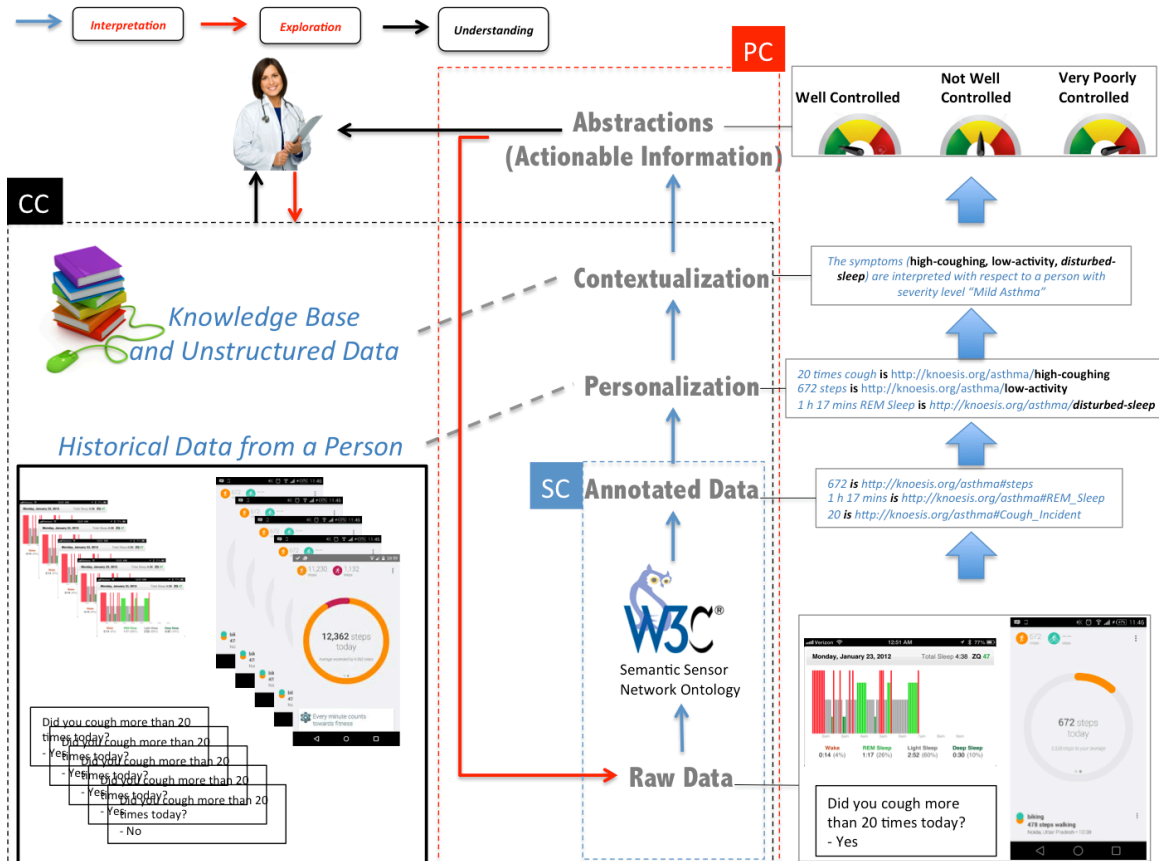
Interpretation Exploration Understanding

PC

Abstractions (Actionable Information)

Well Controlled
Not Well Controlled
Very Poorly Controlled

CC

Contextualization

The symptoms (high-coughing, low-activity, disturbed-sleep) are interpreted with respect to a person with severity level "Mild Asthma"

Knowledge Base and Unstructured Data

Personalization

20 times cough is http://knoesis.org/asthma/high-coughing
672 steps is http://knoesis.org/asthma/low-activity
1 h 17 mins REM Sleep is http://knoesis.org/asthma/disturbed-sleep

Historical Data from a Person

SC Annotated Data

672 is http://knoesis.org/asthma#steps
1 h 17 mins is http://knoesis.org/asthma#REM_Sleep
20 is http://knoesis.org/asthma#Cough_Incident

W3C®
Semantic Sensor Network Ontology

12,362 steps today

Monday, January 23, 2012 Total Sleep 4:38 ZQ 47

Wake 0:14 (4%)
REM Sleep 1:17 (28%)
Light Sleep 2:52 (60%)
Deep Sleep 0:30 (10%)

672 steps today

biking
478 steps walking

Did you cough more than 20 times today?
- Yes
Did you cough more than 20 times today?
- Yes
Did you cough more than 20 times today?
- Yes
Did you cough more than 20 times today?
- Yes
Did you cough more than 20 times today?
- No

Raw Data

Did you cough more than 20 times today?
- Yes